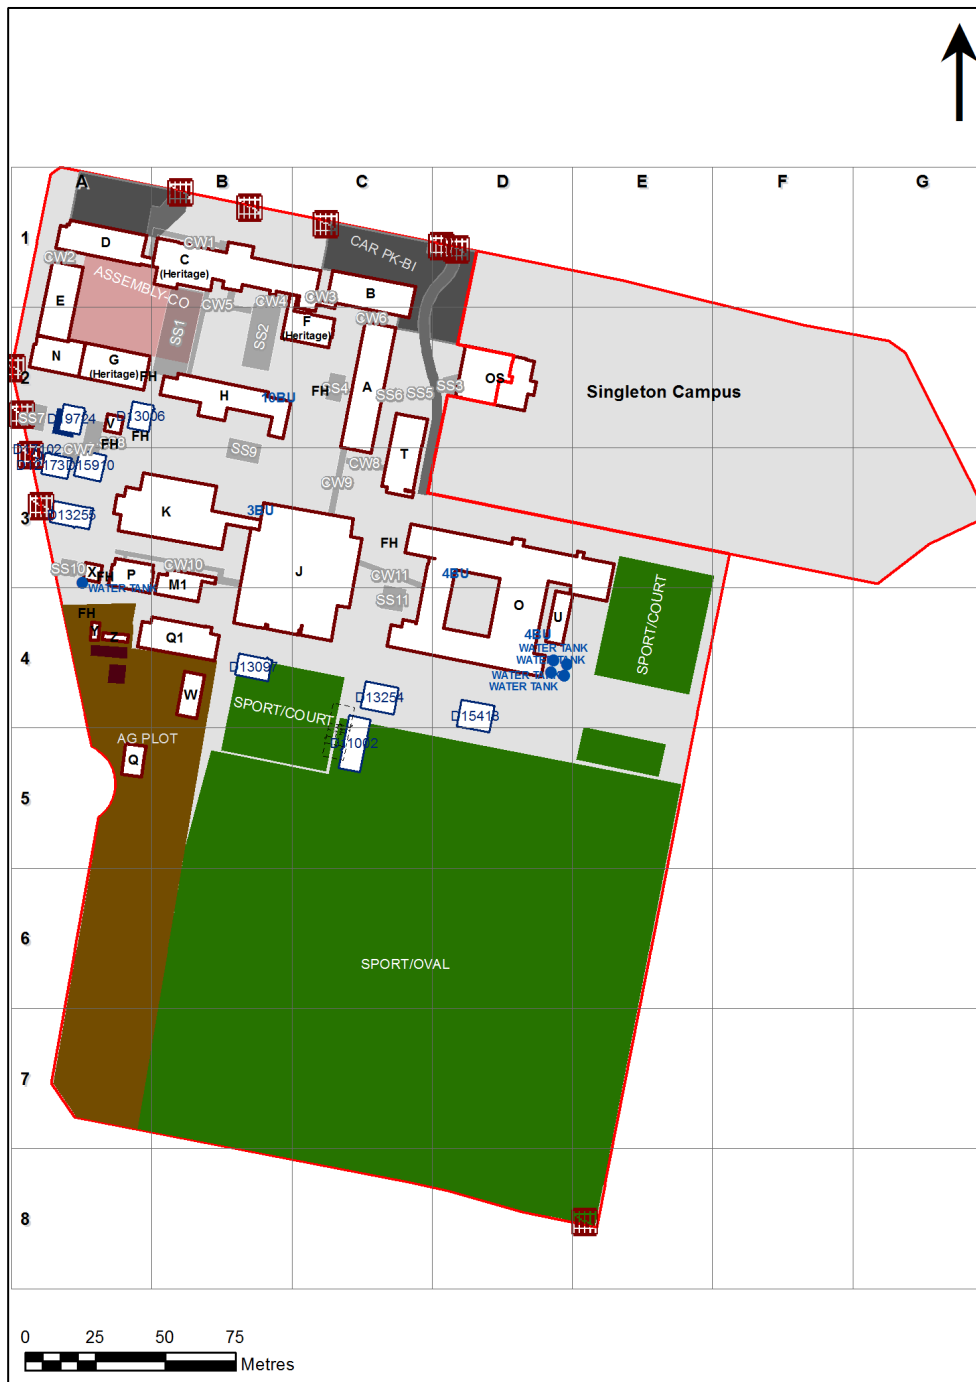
A B C D E F G

1 2 3 4 5 6 7 8

D
CW1
C
(Heritage)
CW2
ASSEMBLY-CO
CW5
CW4
CW3
CAR PK-BI
B
E
SS1
SS2
F
(Heritage)
CW6
N
G
(Heritage)
FH
OS
Singleton Campus
H
10BU
FH
SS4
A
SS6
SS5
SS3
SS7
D19724
D13006
V
FH
FH
D17102
CW7
D17730
D15910
SS9
T
CW8
CW9
K
3BU
D13255
J
FH
SS10
X
FH
P
CW10
M1
WATER TANK
CW11
4BU
SS11
O
U
SPORT/COURT
FH
Y
Z
Q1
4BU
WATER TANK
WATER TANK
WATER TANK
WATER TANK
D13097
W
SPORT/COURT
D13254
D15418
D11002
AG PLOT
Q
SPORT/OVAL

0 25 50 75
Metres